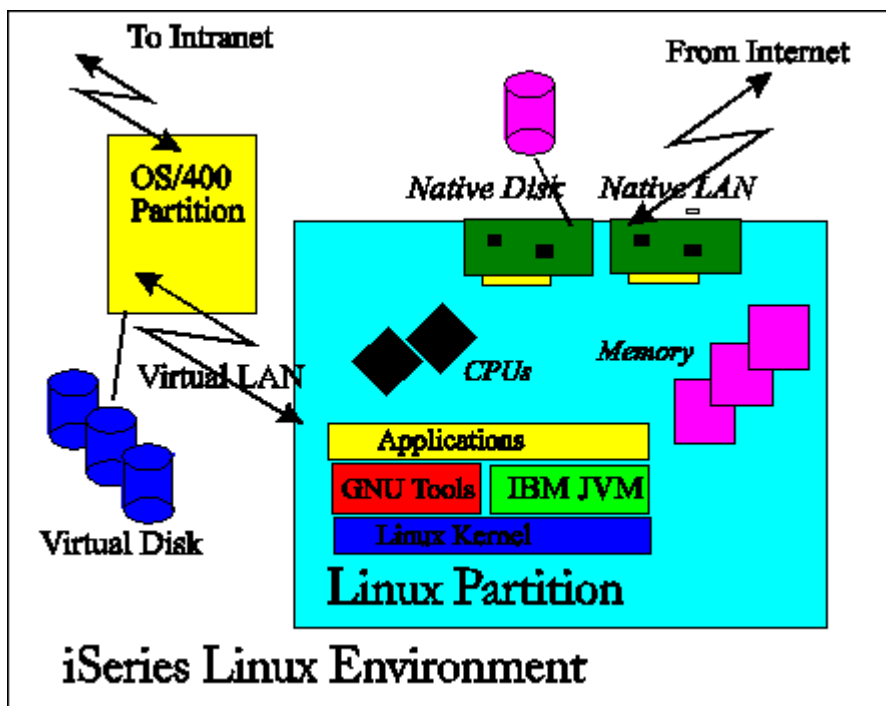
To Intranet

From Internet

OS/400 Partition

Native Disk

Native LAN

CPUs

Memory

Virtual LAN

Applications

GNU Tools

IBM JVM

Linux Kernel

Virtual Disk

Linux Partition

iSeries Linux Environment